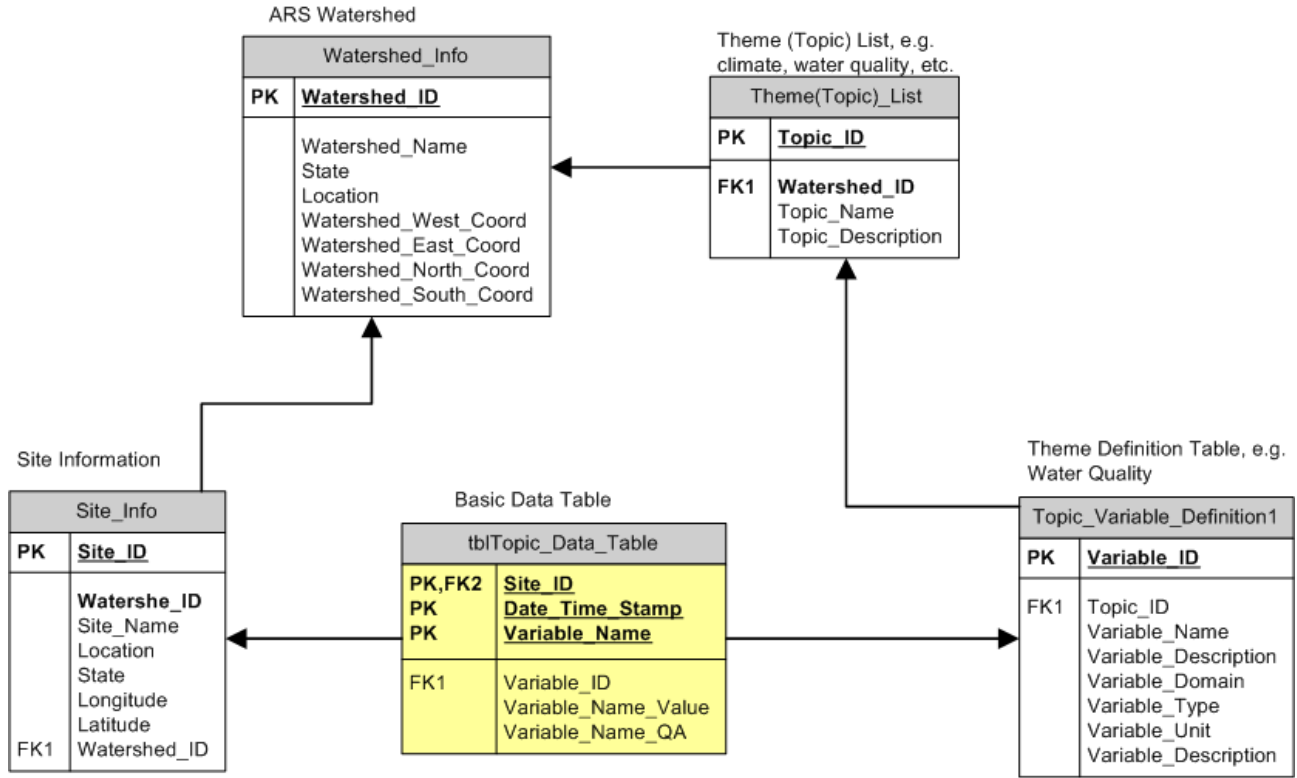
ARS Watershed

| Watershed_Info | |
|---|---|
| PK | Watershed_ID |
| | Watershed_Name<br>State<br>Location<br>Watershed_West_Coord<br>Watershed_East_Coord<br>Watershed_North_Coord<br>Watershed_South_Coord |

Theme (Topic) List, e.g. climate, water quality, etc.

| Theme(Topic)_List | |
|---|---|
| PK | Topic_ID |
| FK1 | Watershed_ID<br>Topic_Name<br>Topic_Description |

Site Information

| Site_Info | |
|---|---|
| PK | Site_ID |
| <br><br><br><br><br><br>FK1 | Watershe_ID<br>Site_Name<br>Location<br>State<br>Longitude<br>Latitude<br>Watershed_ID |

Basic Data Table

| tblTopic_Data_Table | |
|---|---|
| PK,FK2<br>PK<br>PK | Site_ID<br>Date_Time_Stamp<br>Variable_Name |
| FK1 | Variable_ID<br>Variable_Name_Value<br>Variable_Name_QA |

Theme Definition Table, e.g. Water Quality

| Topic_Variable_Definition1 | |
|---|---|
| PK | Variable_ID |
| FK1 | Topic_ID<br>Variable_Name<br>Variable_Description<br>Variable_Domain<br>Variable_Type<br>Variable_Unit<br>Variable_Description |